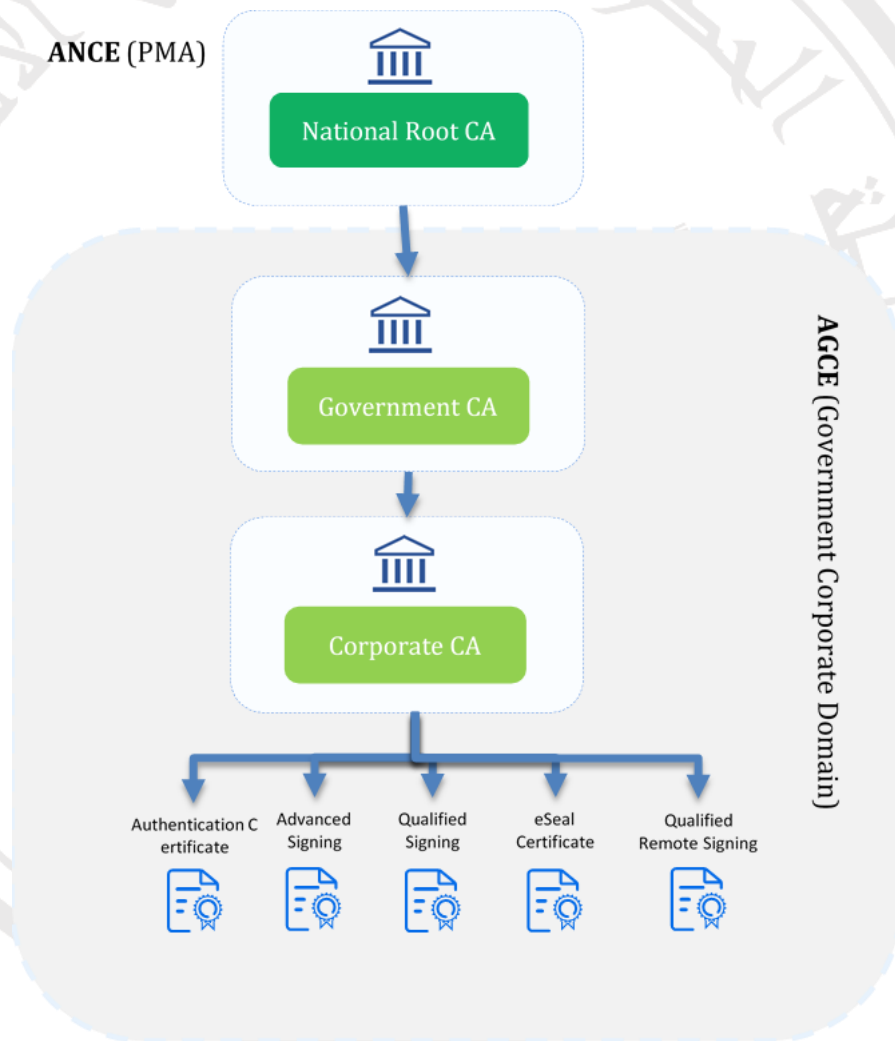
ANCE (PMA)

National Root CA

AGCE (Government Corporate Domain)

Government CA

Corporate CA

Authentication C ertificate

Advanced Signing

Qualified Signing

eSeal Certificate

Qualified Remote Signing